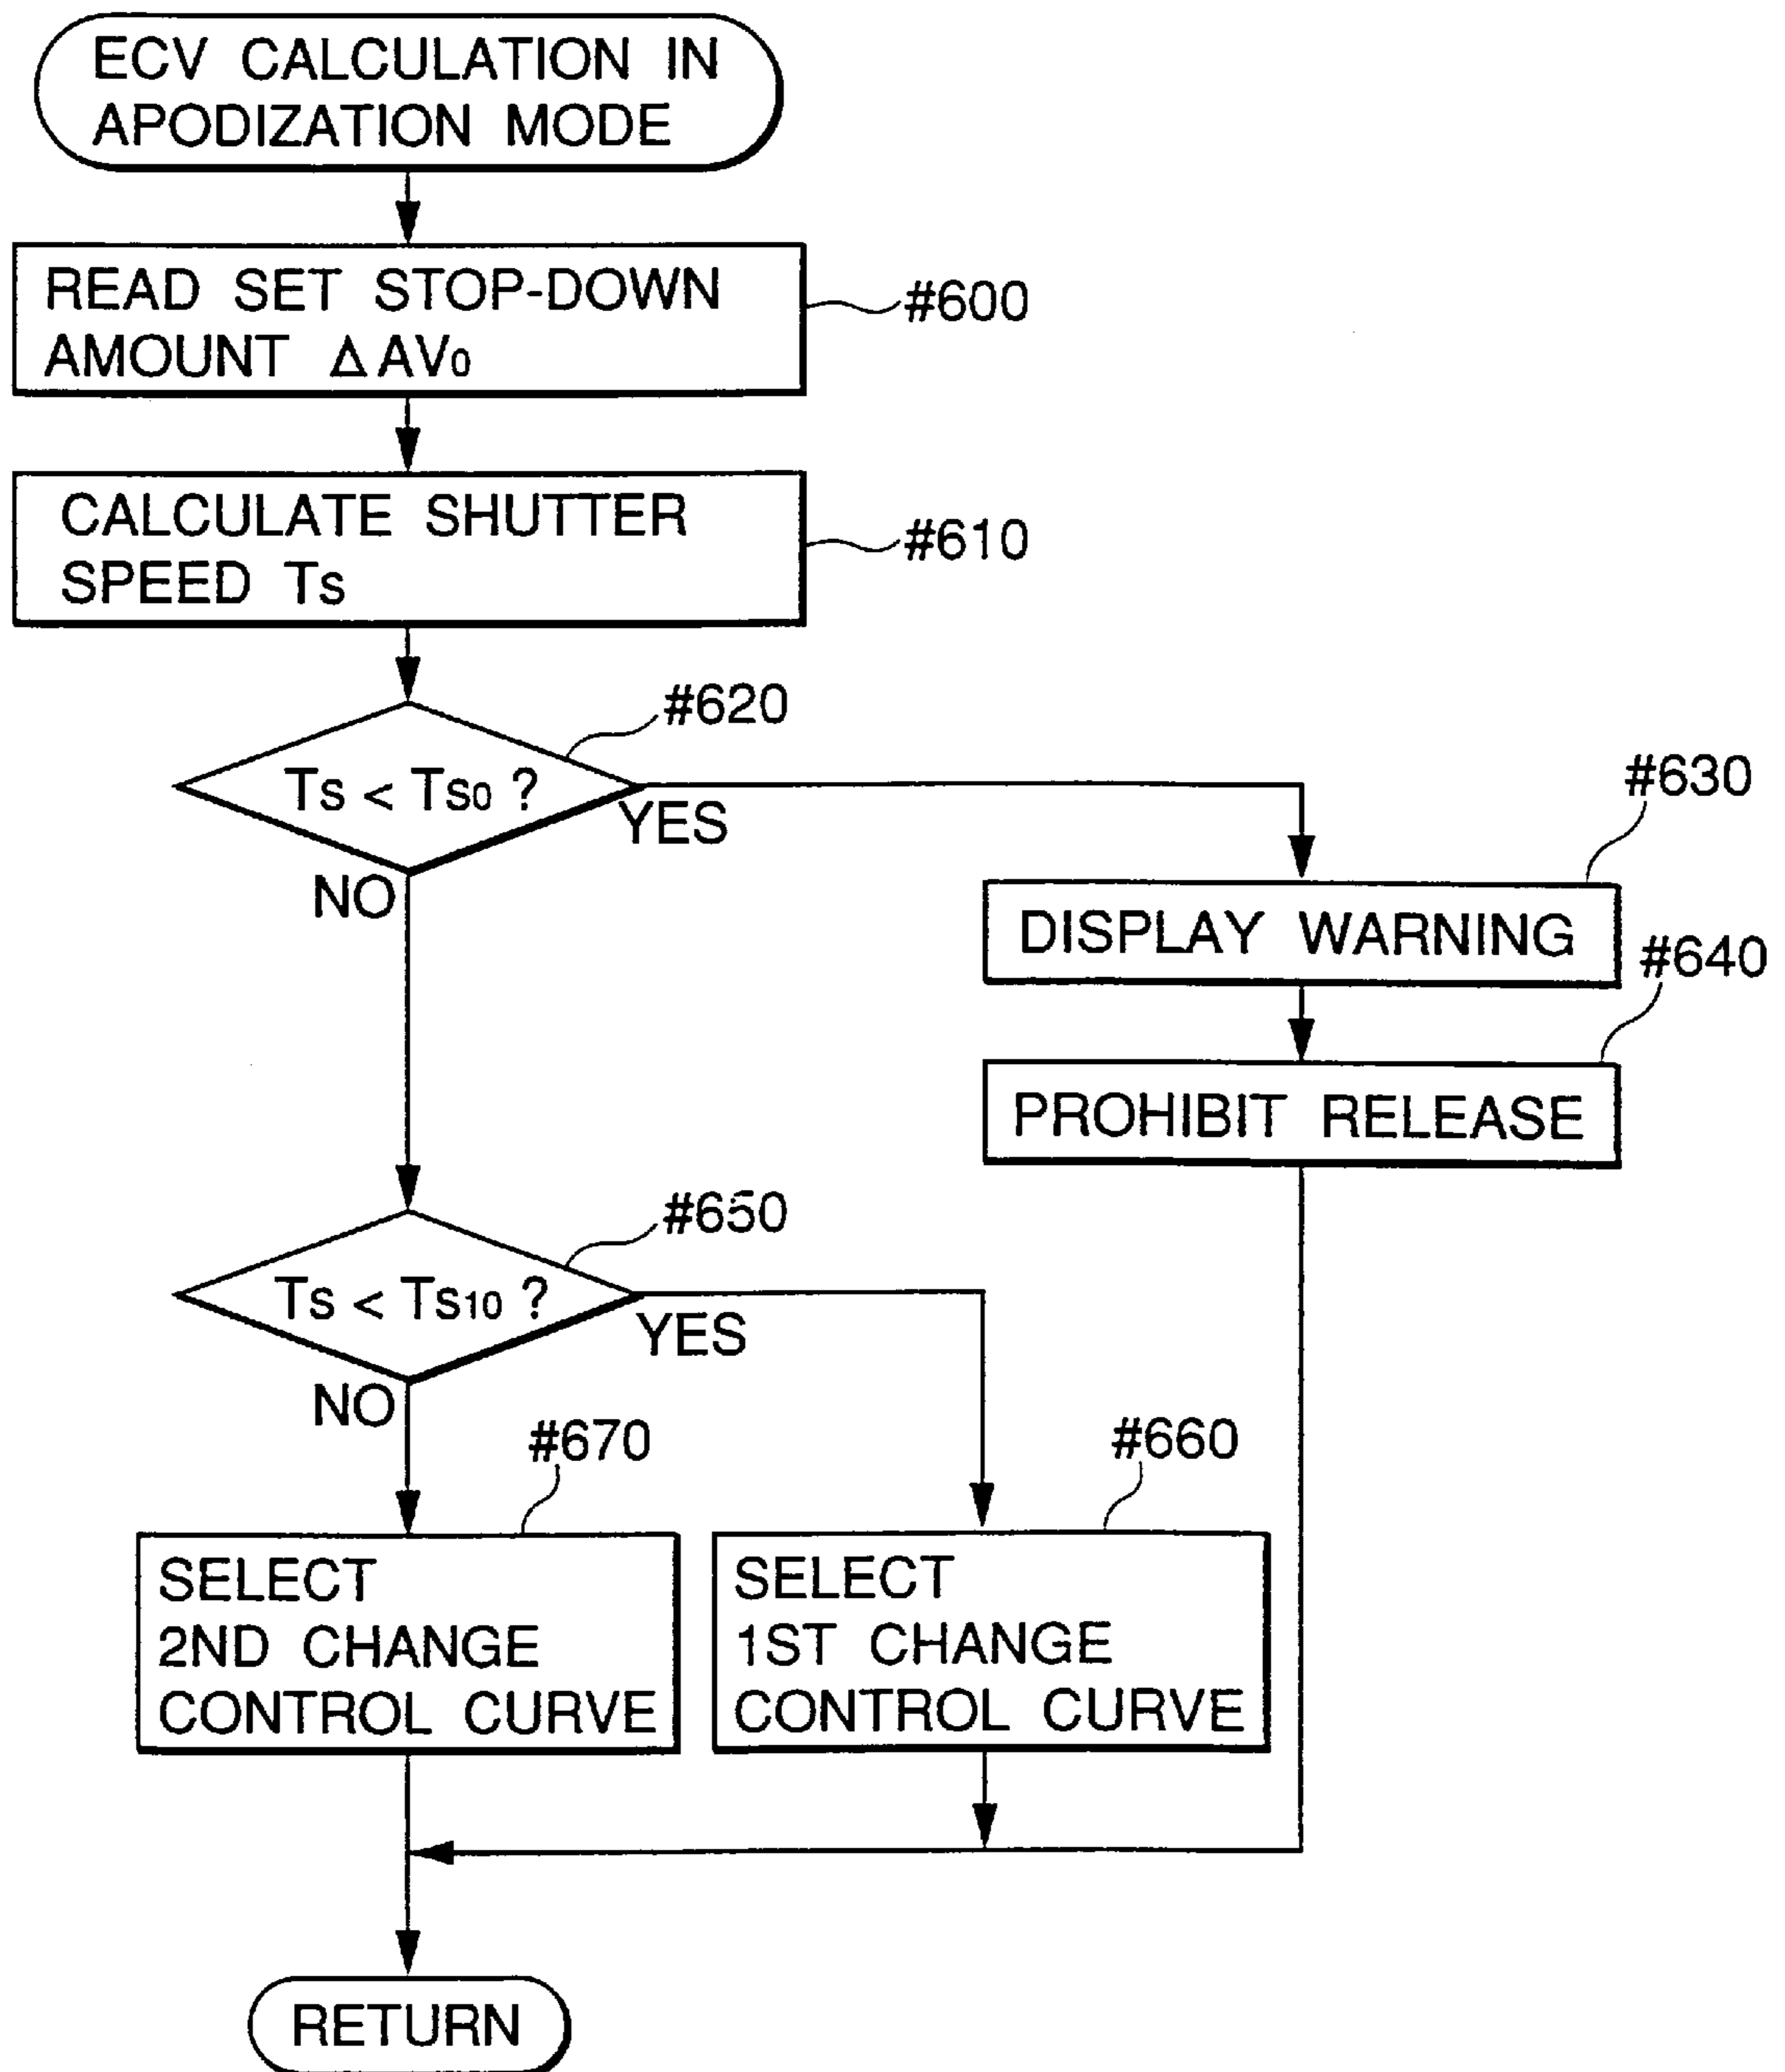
ECV CALCULATION IN APODIZATION MODE

READ SET STOP-DOWN AMOUNT $\Delta AV_0$

#600

CALCULATE SHUTTER SPEED Ts

#610

#620

$Ts < Ts_0$ ?

YES

NO

#630

DISPLAY WARNING

#640

PROHIBIT RELEASE

#650

$Ts < Ts_{10}$ ?

YES

NO

#670

#660

SELECT 2ND CHANGE CONTROL CURVE

SELECT 1ST CHANGE CONTROL CURVE

RETURN